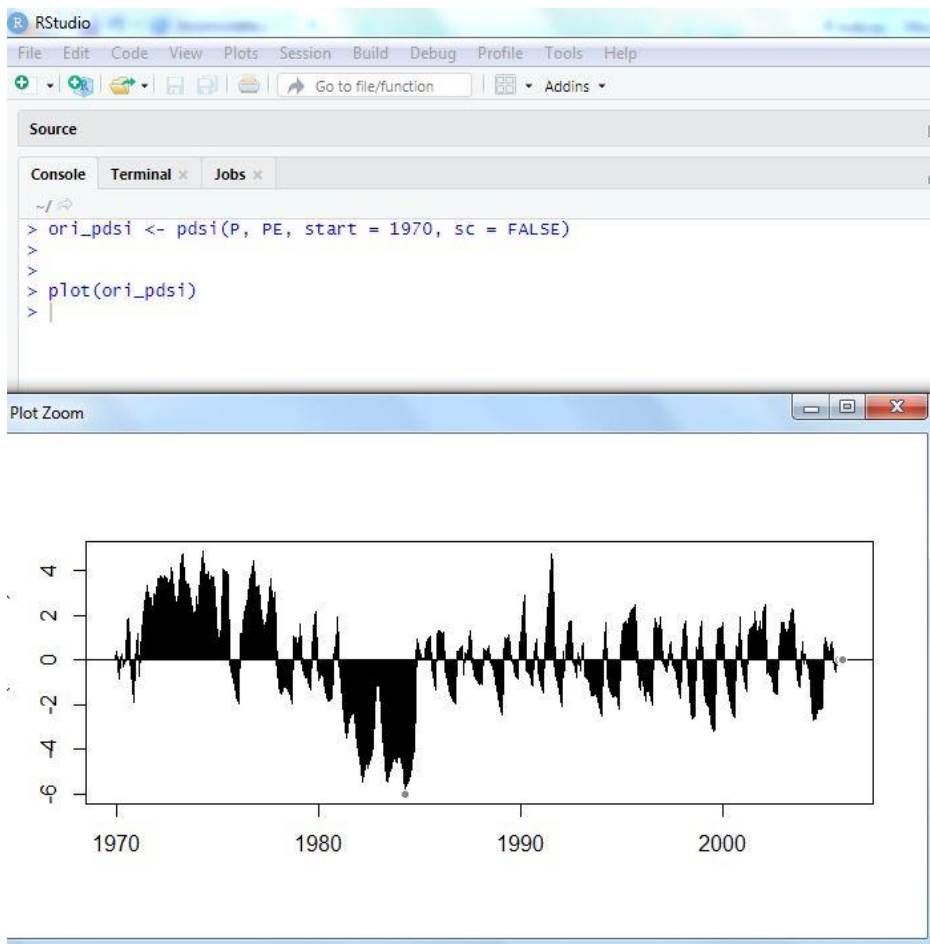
RStudio

File Edit Code View Plots Session Build Debug Profile Tools Help

Go to file/function

Addins

Source

Console Terminal × Jobs ×

~/

> ori_pdsi <- pdsi(P, PE, start = 1970, sc = FALSE)
>
>
> plot(ori_pdsi)
>

Plot Zoom

4
2
0
-2
-4
-6

1970 1980 1990 2000